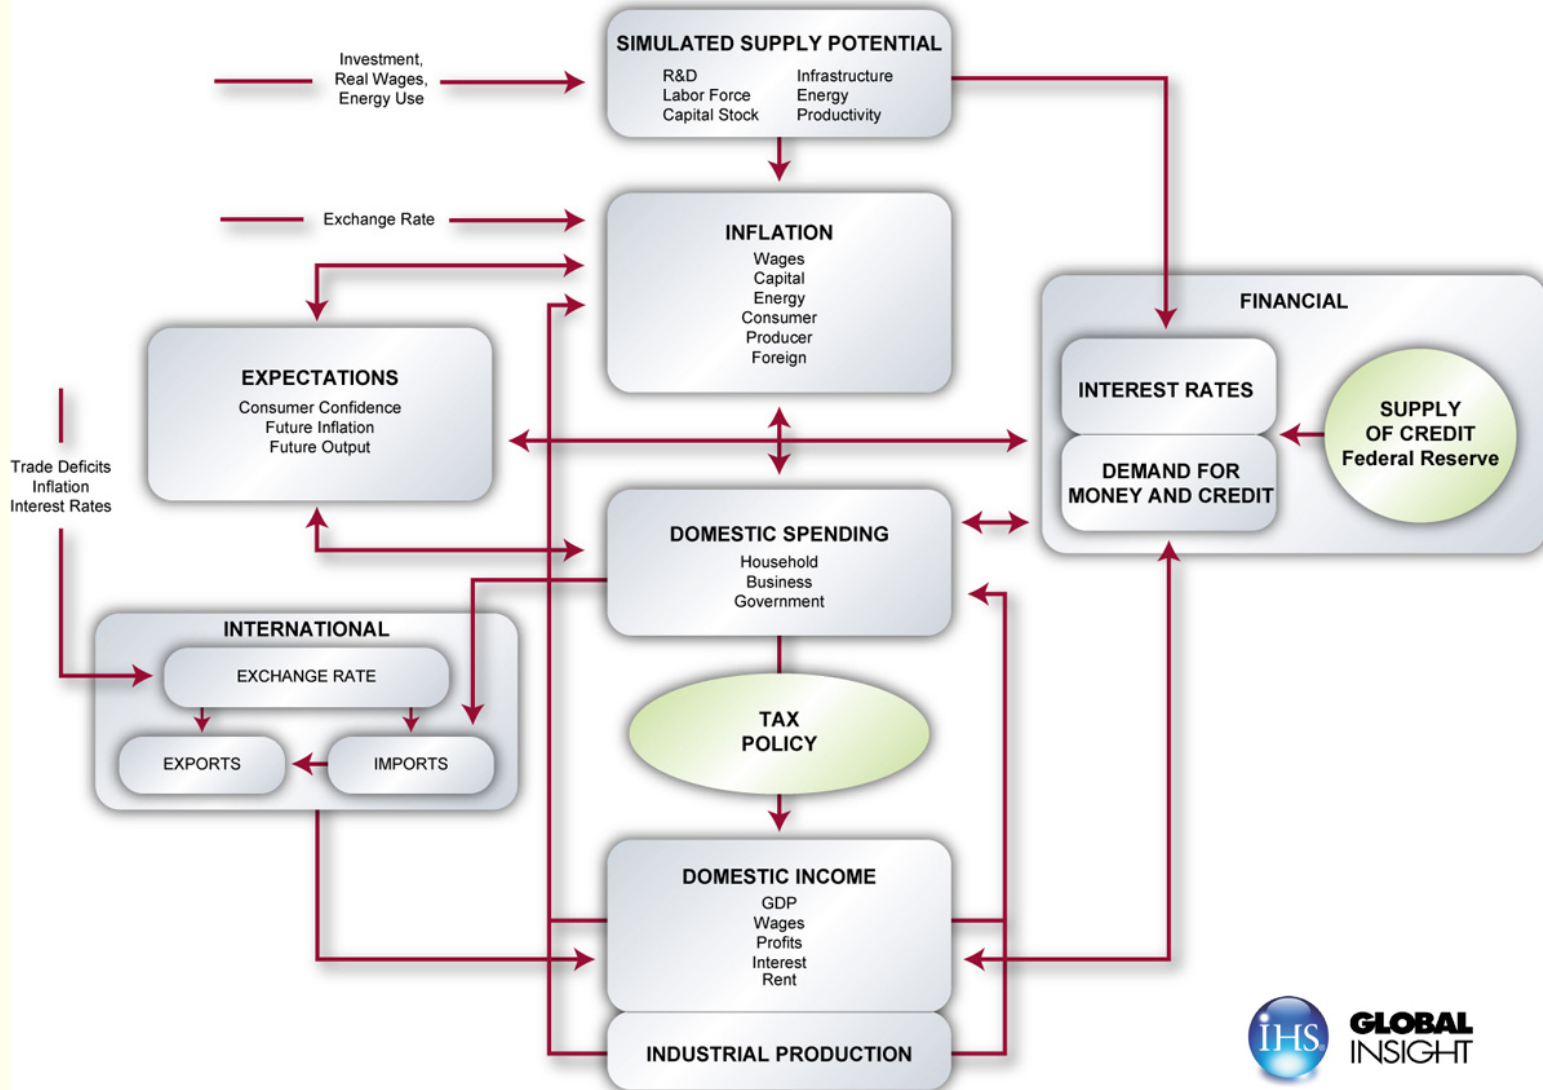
Investment, Real Wages, Energy Use

SIMULATED SUPPLY POTENTIAL
R&D
Labor Force
Capital Stock
Infrastructure
Energy
Productivity

Exchange Rate

INFLATION
Wages
Capital
Energy
Consumer
Producer
Foreign

FINANCIAL

INTEREST RATES

DEMAND FOR MONEY AND CREDIT

SUPPLY OF CREDIT
Federal Reserve

EXPECTATIONS
Consumer Confidence
Future Inflation
Future Output

Trade Deficits
Inflation
Interest Rates

DOMESTIC SPENDING
Household
Business
Government

INTERNATIONAL
EXCHANGE RATE
EXPORTS
IMPORTS

TAX POLICY

DOMESTIC INCOME
GDP
Wages
Profits
Interest
Rent

INDUSTRIAL PRODUCTION

IHS GLOBAL INSIGHT